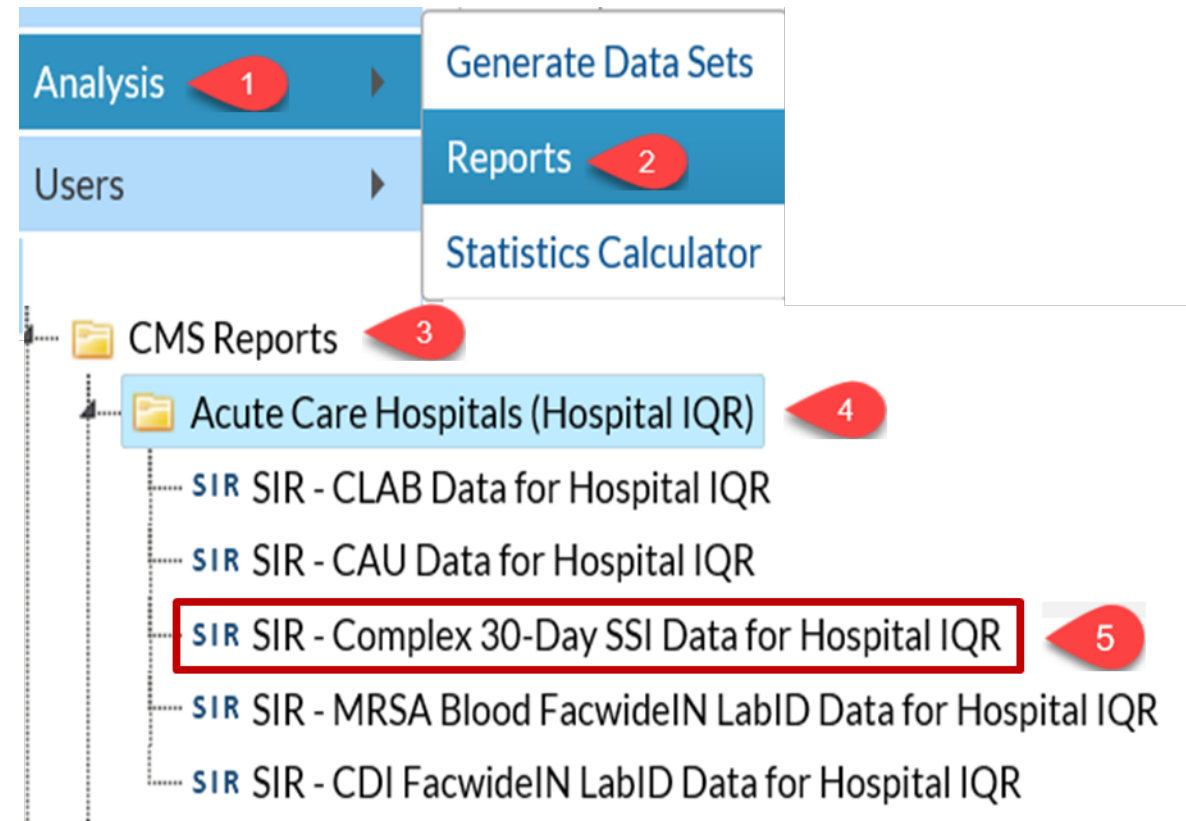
Analysis 1

Users

Generate Data Sets

Reports 2

Statistics Calculator

CMS Reports 3

Acute Care Hospitals (Hospital IQR) 4

SIR SIR - CLAB Data for Hospital IQR

SIR SIR - CAU Data for Hospital IQR

SIR SIR - Complex 30-Day SSI Data for Hospital IQR 5

SIR SIR - MRSA Blood FacwideIN LabID Data for Hospital IQR

SIR SIR - CDI FacwideIN LabID Data for Hospital IQR